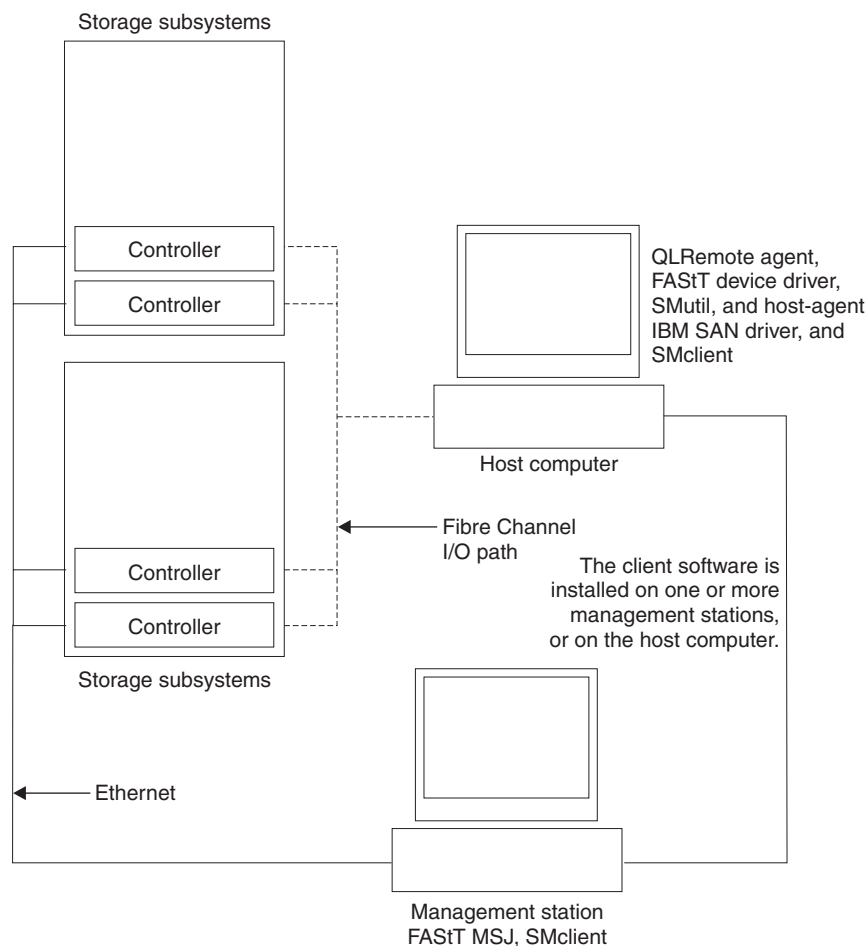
Storage subsystems

Controller

Controller

QLRemote agent, FAStT device driver, SMutil, and host-agent IBM SAN driver, and SMclient

Host computer

Fibre Channel I/O path

The client software is installed on one or more management stations, or on the host computer.

Controller

Controller

Storage subsystems

Ethernet

Management station
FAStT MSJ, SMclient